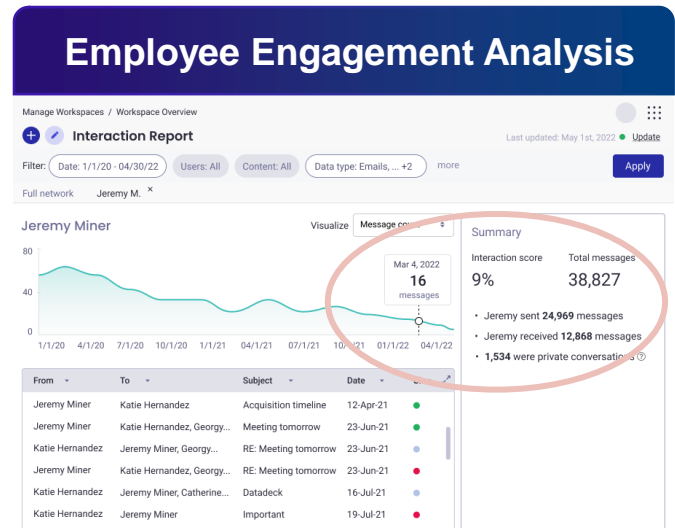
Employee Engagement Analysis

Manage Workspaces / Workspace Overview

Interaction Report

Last updated: May 1st, 2022 Update

Filter: Date: 1/1/20 - 04/30/22 Users: All Content: All Data type: Emails, ... +2 more Apply

Full network Jeremy M. ×

Jeremy Miner

Visualize Message co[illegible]

80
40
0

1/1/20 4/1/20 7/1/20 10/1/20 1/1/21 04/1/21 07/1/21 10/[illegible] 01/1/22 04/1/22

Mar 4, 2022
16
messages

Summary

Interaction score
9%

Total messages
38,827

• Jeremy sent 24,969 messages
• Jeremy received 12,868 messages
• 1,534 were private conversations

| From | To | Subject | Date | |
|---|---|---|---|---|
| Jeremy Miner | Katie Hernandez | Acquisition timeline | 12-Apr-21 | |
| Jeremy Miner | Katie Hernandez, Georgy... | Meeting tomorrow | 23-Jun-21 | |
| Katie Hernandez | Jeremy Miner, Georgy... | RE: Meeting tomorrow | 23-Jun-21 | |
| Jeremy Miner | Katie Hernandez, Georgy... | RE: Meeting tomorrow | 23-Jun-21 | |
| Katie Hernandez | Jeremy Miner, Catherine... | Datadeck | 16-Jul-21 | |
| Katie Hernandez | Jeremy Miner | Important | 19-Jul-21 | |